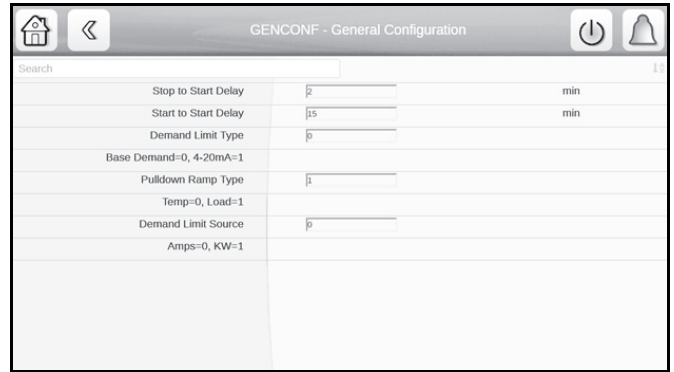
GENCONF - General Configuration

Search

| | | |
|---|---|---|
| Stop to Start Delay | 2 | min |
| Start to Start Delay | 15 | min |
| Demand Limit Type | 0 | |
| Base Demand=0, 4-20mA=1 | | |
| Pulldown Ramp Type | 1 | |
| Temp=0, Load=1 | | |
| Demand Limit Source | 0 | |
| Amps=0, KW=1 | | |